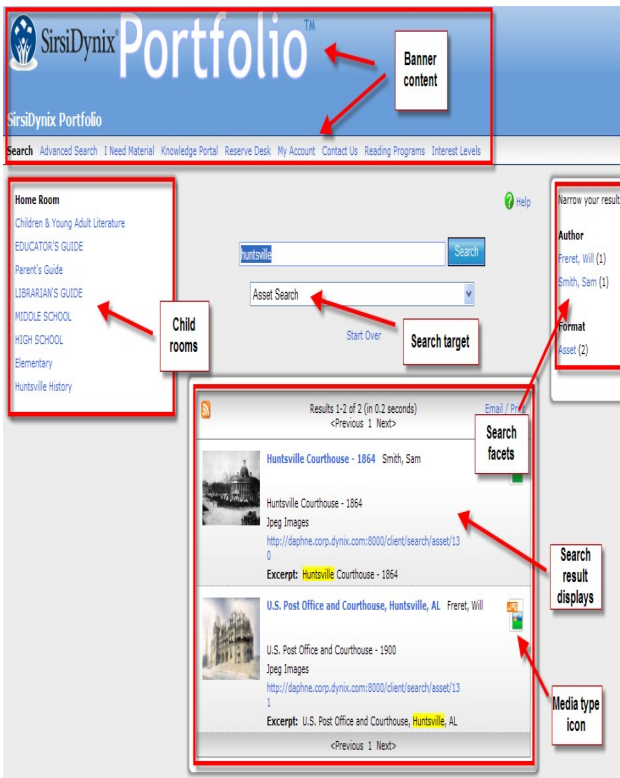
SirsiDynix Portfolio™

Banner content

SirsiDynix Portfolio

Search Advanced Search I Need Material Knowledge Portal Reserve Desk My Account Contact Us Reading Programs Interest Levels

Home Room
Children & Young Adult Literature
EDUCATOR'S GUIDE
Parent's Guide
LIBRARIAN'S GUIDE
MIDDLE SCHOOL
HIGH SCHOOL
Elementary
Huntsville History

Child rooms

Help

huntsville

Search

Asset Search

Start Over

Search target

Narrow your result

Author
Freret, Will (1)
Smith, Sam (1)

Format
Asset (2)

Search facets

Results 1-2 of 2 (in 0.2 seconds)
<Previous 1 Next>

Email / Print

Huntsville Courthouse - 1864 Smith, Sam

Huntsville Courthouse - 1864
Jpeg Images
http://daphne.corp.dynix.com:8000/client/search/asset/130
Excerpt: Huntsville Courthouse - 1864

Search result displays

U.S. Post Office and Courthouse, Huntsville, AL Freret, Will

U.S. Post Office and Courthouse - 1900
Jpeg Images
http://daphne.corp.dynix.com:8000/client/search/asset/131
Excerpt: U.S. Post Office and Courthouse, Huntsville, AL

Media type icon

<Previous 1 Next>